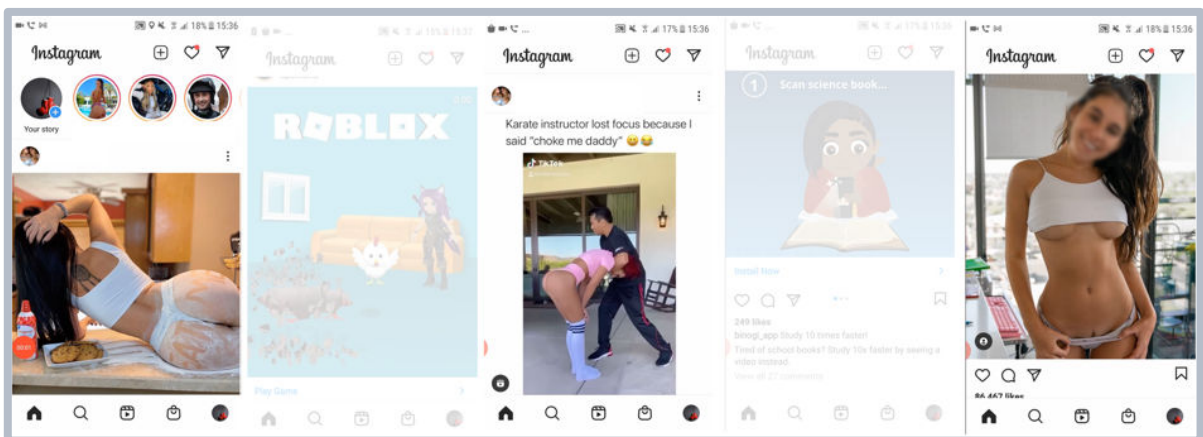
18% 15:36
Instagram
Your story

15% 15:37
Instagram
ROBLOX
Play Game

17% 15:36
Instagram
Karate instructor lost focus because I said "choke me daddy" 😳😂
TikTok

Instagram
1 Scan science book...
Install Now
249 likes
biologi_app Study 10 times faster!
Tired of school books? Study 10x faster by seeing a video instead.
View all 27 comments

18% 15:36
Instagram
86,467 likes